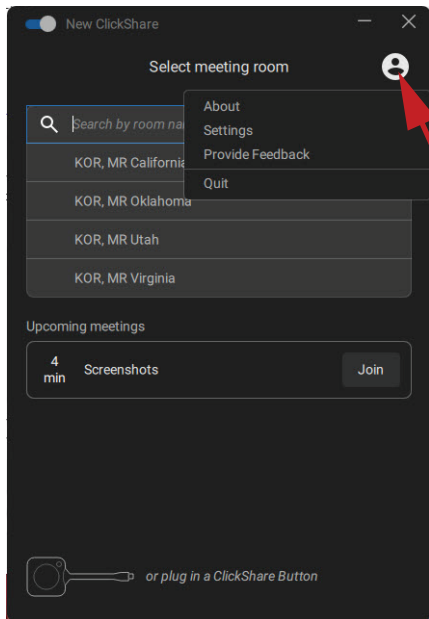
New ClickShare

Select meeting room

Search by room na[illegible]

About
Settings
Provide Feedback
Quit

KOR, MR California
KOR, MR Oklahoma
KOR, MR Utah
KOR, MR Virginia

Upcoming meetings

4 min Screenshots Join

or plug in a ClickShare Button